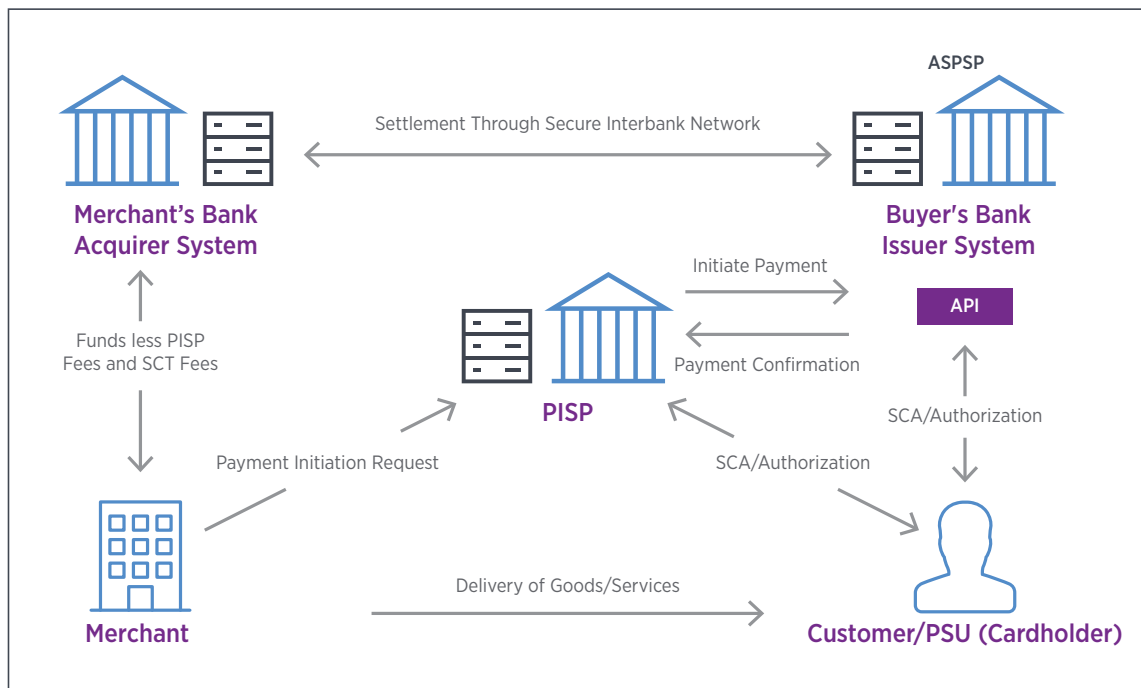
ASPSP

Settlement Through Secure Interbank Network

Merchant's Bank Acquirer System

Buyer's Bank Issuer System

Initiate Payment

API

Funds less PISP Fees and SCT Fees

Payment Confirmation

PISP

SCA/Authorization

Payment Initiation Request

SCA/Authorization

Delivery of Goods/Services

Merchant

Customer/PSU (Cardholder)